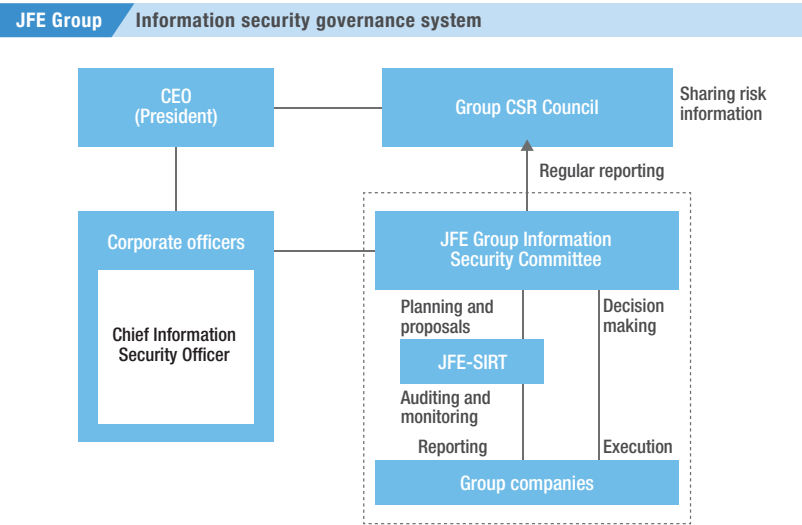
JFE Group Information security governance system

CEO
(President)

Group CSR Council

Sharing risk information

Regular reporting

Corporate officers

Chief Information Security Officer

JFE Group Information Security Committee

Planning and proposals

JFE-SIRT

Auditing and monitoring

Reporting

Decision making

Execution

Group companies